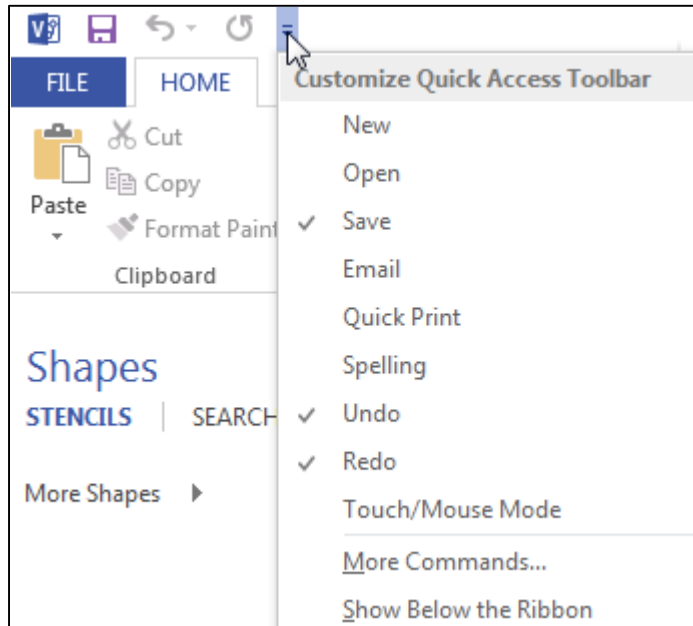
FILE
HOME

Paste
Cut
Copy
Format Paint
Clipboard

Shapes
STENCILS
SEARCH
More Shapes

Customize Quick Access Toolbar
New
Open
✓ Save
Email
Quick Print
Spelling
✓ Undo
✓ Redo
Touch/Mouse Mode
More Commands...
Show Below the Ribbon